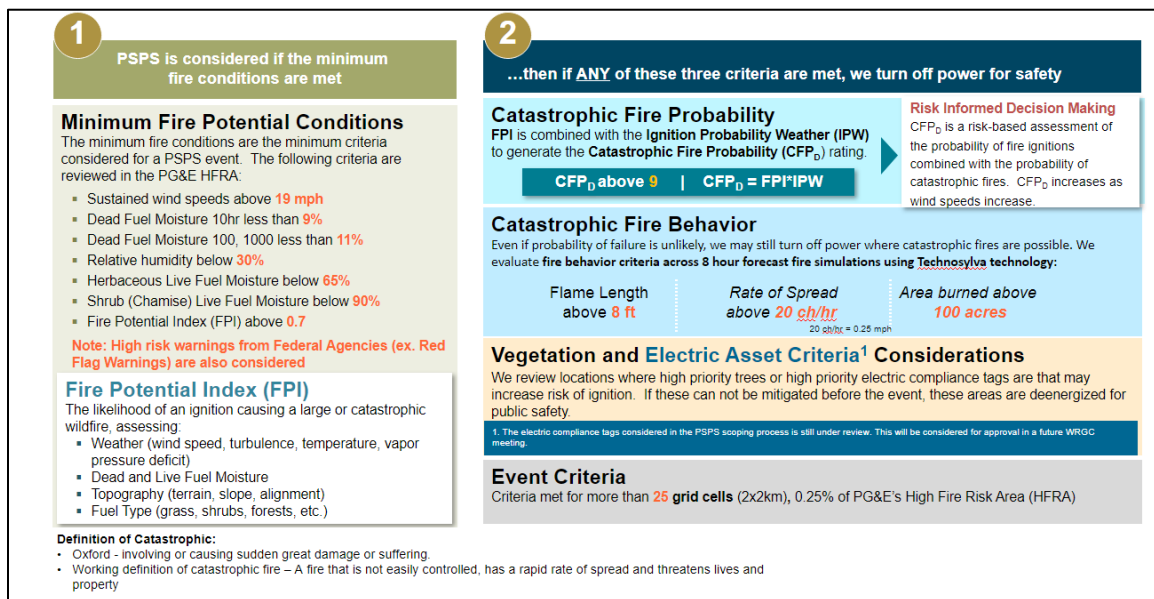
1

PSPS is considered if the minimum fire conditions are met

Minimum Fire Potential Conditions

The minimum fire conditions are the minimum criteria considered for a PSPS event. The following criteria are reviewed in the PG&E HFRA:

- Sustained wind speeds above 19 mph
- Dead Fuel Moisture 10hr less than 9%
- Dead Fuel Moisture 100, 1000 less than 11%
- Relative humidity below 30%
- Herbaceous Live Fuel Moisture below 65%
- Shrub (Chamise) Live Fuel Moisture below 90%
- Fire Potential Index (FPI) above 0.7

Note: High risk warnings from Federal Agencies (ex. Red Flag Warnings) are also considered

Fire Potential Index (FPI)

The likelihood of an ignition causing a large or catastrophic wildfire, assessing:

- Weather (wind speed, turbulence, temperature, vapor pressure deficit)
- Dead and Live Fuel Moisture
- Topography (terrain, slope, alignment)
- Fuel Type (grass, shrubs, forests, etc.)

2

…then if ANY of these three criteria are met, we turn off power for safety

Catastrophic Fire Probability

FPI is combined with the Ignition Probability Weather (IPW) to generate the Catastrophic Fire Probability ($CFP_D$) rating.

$CFP_D$ above 9 | $CFP_D$ = FPI*IPW

Risk Informed Decision Making

$CFP_D$ is a risk-based assessment of the probability of fire ignitions combined with the probability of catastrophic fires. $CFP_D$ increases as wind speeds increase.

Catastrophic Fire Behavior

Even if probability of failure is unlikely, we may still turn off power where catastrophic fires are possible. We evaluate fire behavior criteria across 8 hour forecast fire simulations using Technosylva technology:

Flame Length above 8 ft

Rate of Spread above 20 ch/hr

20 ch/hr = 0.25 mph

Area burned above 100 acres

Vegetation and Electric Asset Criteria$^1$ Considerations

We review locations where high priority trees or high priority electric compliance tags are that may increase risk of ignition. If these can not be mitigated before the event, these areas are deenergized for public safety.

1. The electric compliance tags considered in the PSPS scoping process is still under review. This will be considered for approval in a future WRGC meeting.

Event Criteria

Criteria met for more than 25 grid cells (2x2km), 0.25% of PG&E's High Fire Risk Area (HFRA)

Definition of Catastrophic:

- Oxford - involving or causing sudden great damage or suffering.
- Working definition of catastrophic fire – A fire that is not easily controlled, has a rapid rate of spread and threatens lives and property